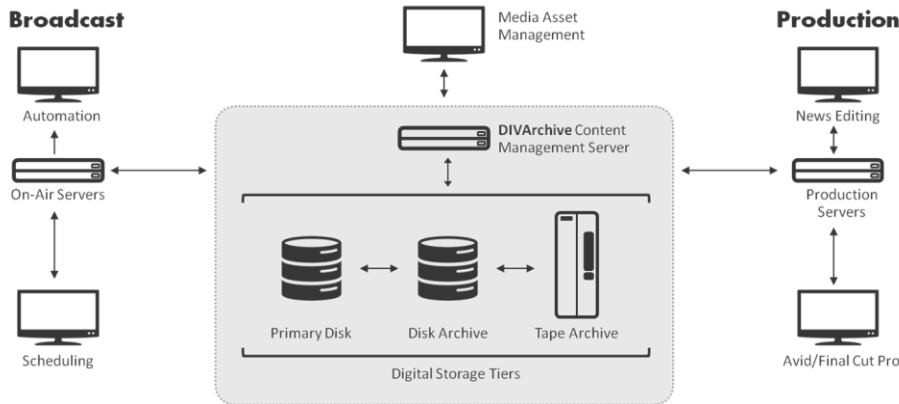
Broadcast

Automation

On-Air Servers

Scheduling

Media Asset Management

DIVArchive Content Management Server

Primary Disk

Disk Archive

Tape Archive

Digital Storage Tiers

Production

News Editing

Production Servers

Avid/Final Cut Pro